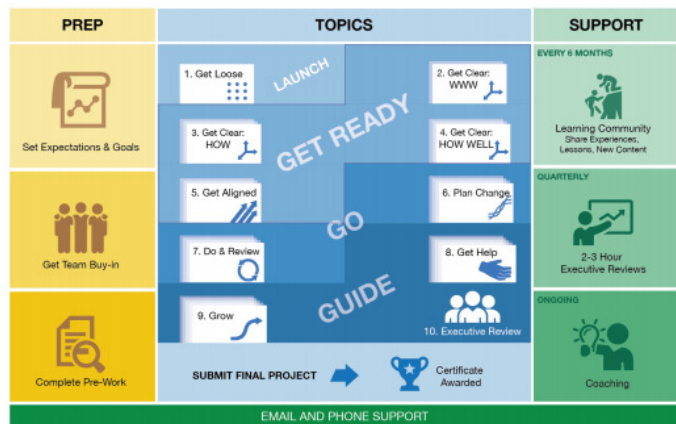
PREP

Set Expectations & Goals

Get Team Buy-in

Complete Pre-Work

TOPICS

LAUNCH

1. Get Loose

2. Get Clear: WWW

GET READY

3. Get Clear: HOW

4. Get Clear: HOW WELL

5. Get Aligned

6. Plan Change

GO

7. Do & Review

8. Get Help

GUIDE

9. Grow

10. Executive Review

SUBMIT FINAL PROJECT

Certificate Awarded

SUPPORT

EVERY 6 MONTHS

Learning Community
Share Experiences, Lessons, New Content

QUARTERLY

2-3 Hour Executive Reviews

ONGOING

Coaching

EMAIL AND PHONE SUPPORT